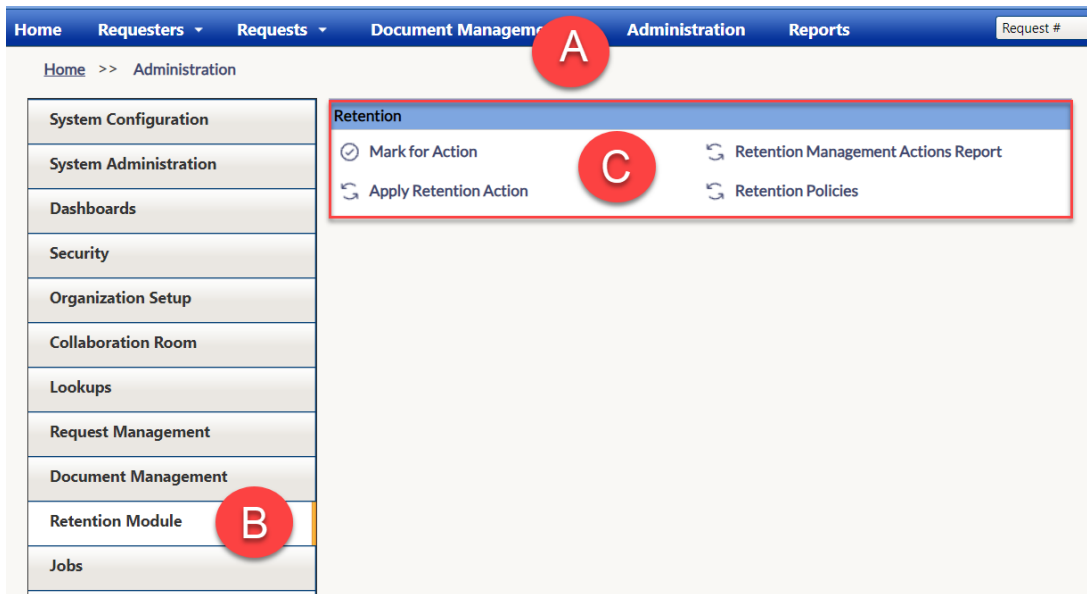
Home Requesters ▾ Requests ▾ Document Manageme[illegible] A Administration Reports Request #

Home >> Administration

System Configuration
System Administration
Dashboards
Security
Organization Setup
Collaboration Room
Lookups
Request Management
Document Management
Retention Module B
Jobs

Retention
Mark for Action C Retention Management Actions Report
Apply Retention Action Retention Policies